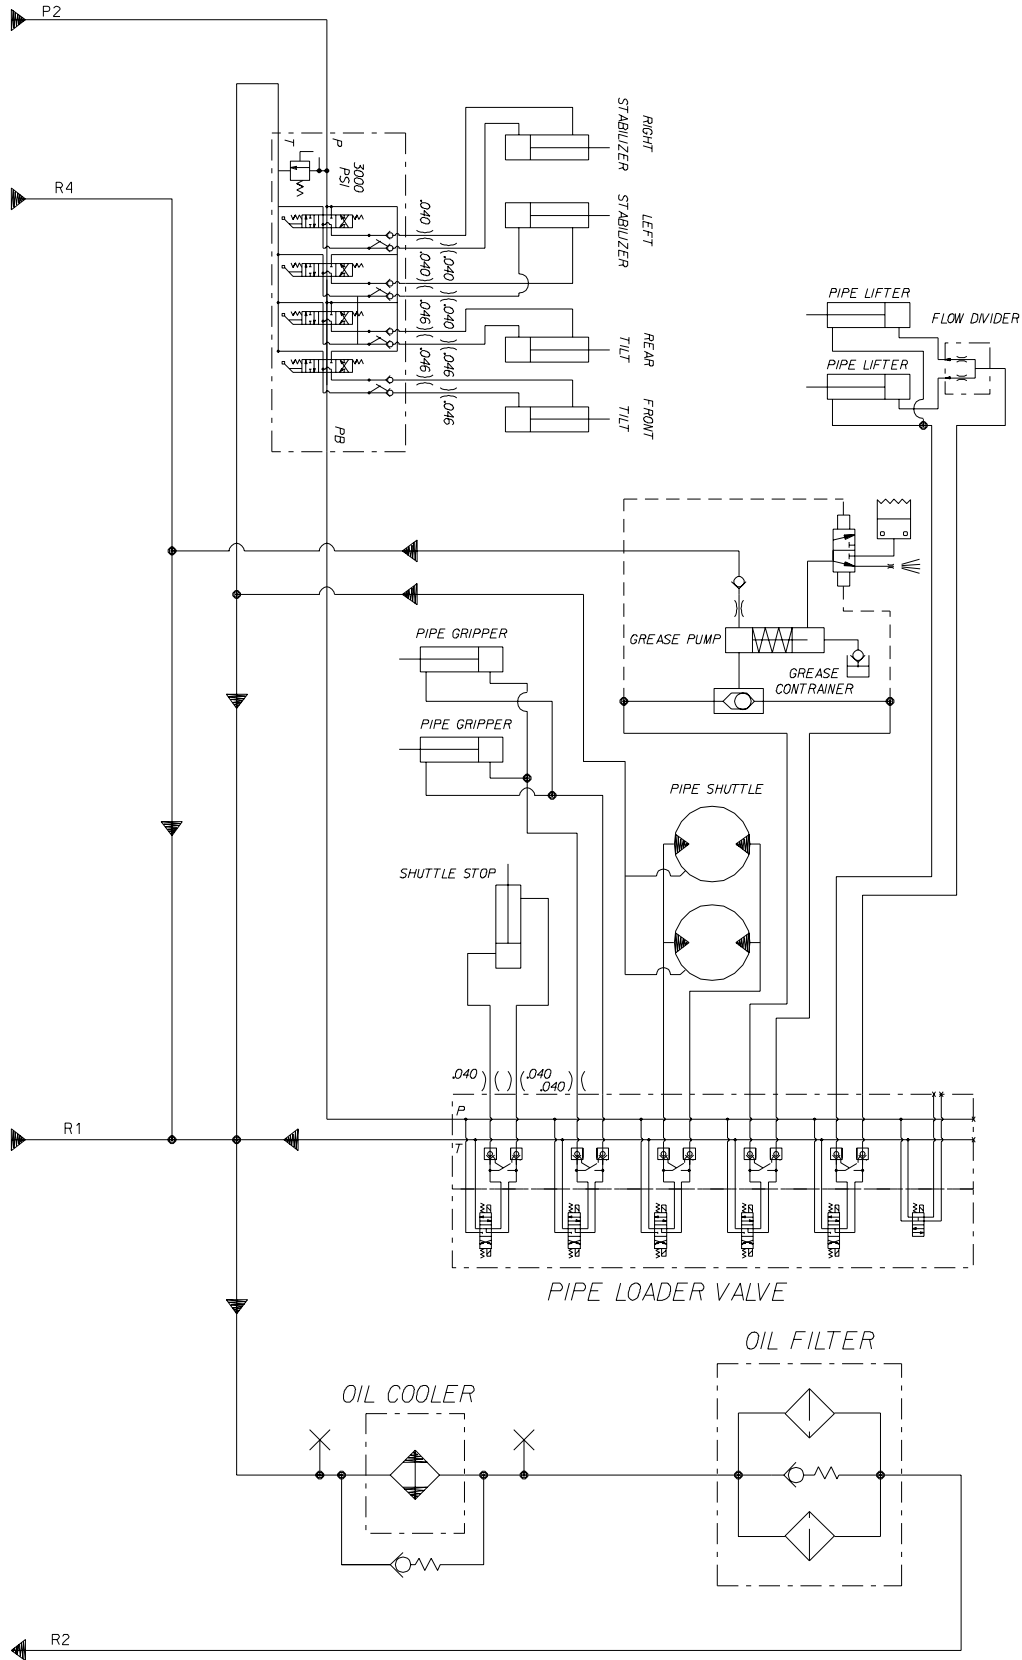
P2

R4

T
P
3000
PSI

.040
.040
.046
.046
.040
.040
.046
.046

PB

RIGHT
STABILIZER

LEFT
STABILIZER

REAR
TILT

FRONT
TILT

PIPE LIFTER
PIPE LIFTER
FLOW DIVIDER

GREASE PUMP
GREASE
CONTRAINER

PIPE GRIPPER
PIPE GRIPPER

PIPE SHUTTLE

SHUTTLE STOP

.040
.040
.040

R1

P
T

PIPE LOADER VALVE

OIL FILTER

OIL COOLER

R2